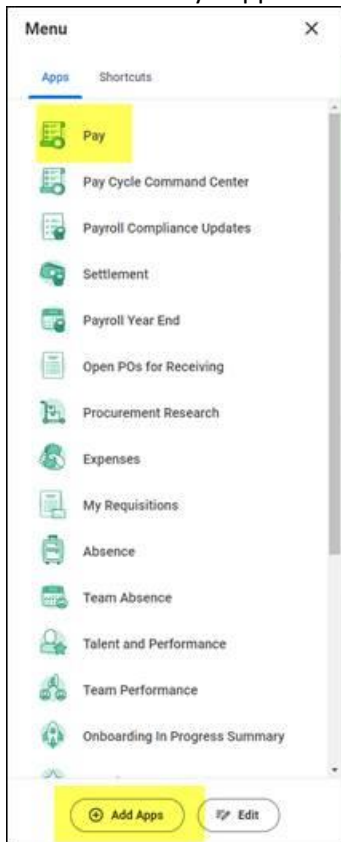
Menu
×
Apps Shortcuts
Pay
Pay Cycle Command Center
Payroll Compliance Updates
Settlement
Payroll Year End
Open POs for Receiving
Procurement Research
Expenses
My Requisitions
Absence
Team Absence
Talent and Performance
Team Performance
Onboarding In Progress Summary
Add Apps
Edit